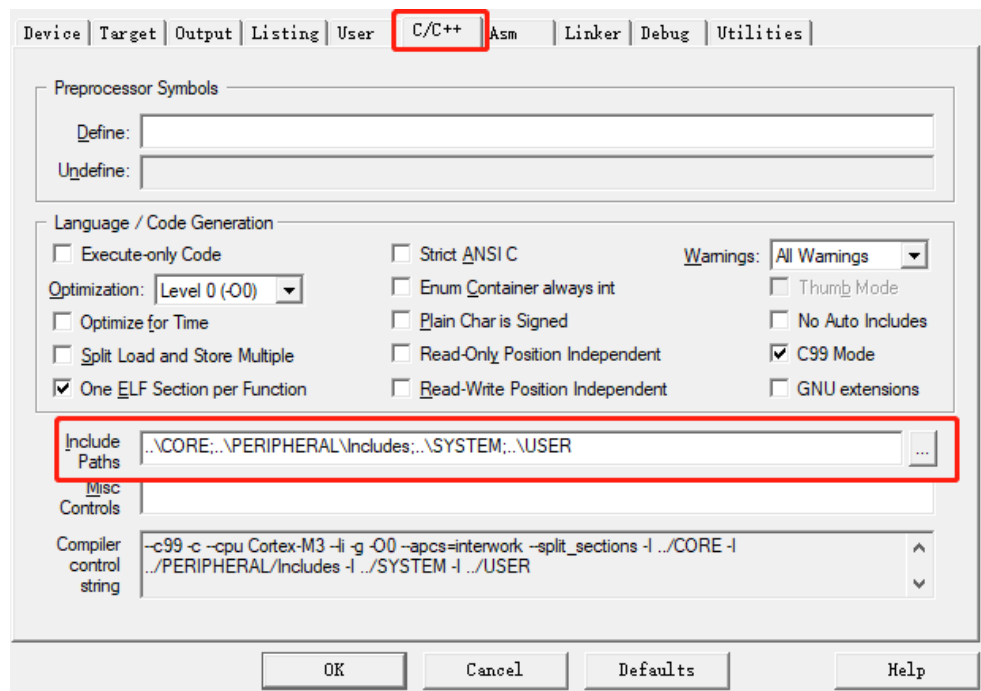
Device | Target | Output | Listing | User | C/C++ | Asm | Linker | Debug | Utilities

Preprocessor Symbols

Define:

Undefine:

Language / Code Generation

Execute-only Code

Optimization: Level 0 (-O0)

Optimize for Time

Split Load and Store Multiple

One ELF Section per Function

Strict ANSI C

Enum Container always int

Plain Char is Signed

Read-Only Position Independent

Read-Write Position Independent

Warnings: All Warnings

Thumb Mode

No Auto Includes

C99 Mode

GNU extensions

Include Paths ..\CORE;..\PERIPHERAL\Includes;..\SYSTEM;..\USER ...

Misc Controls

Compiler control string --c99 -c --cpu Cortex-M3 -li -g -O0 --apcs=interwork --split_sections -I ../CORE -I ../PERIPHERAL/Includes -I ../SYSTEM -I ../USER

OK | Cancel | Defaults | Help